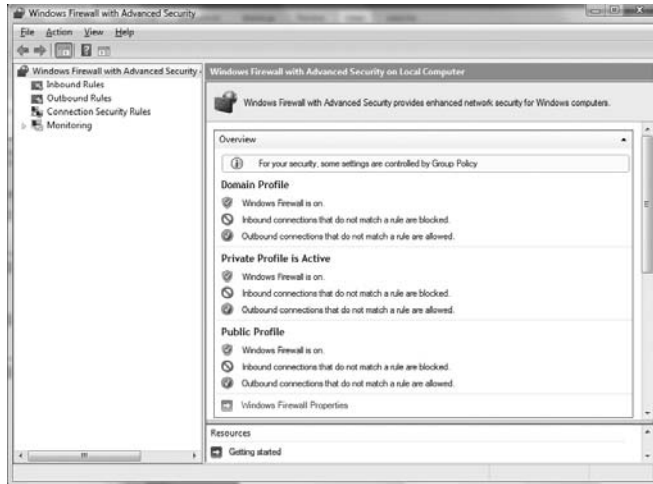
Windows Firewall with Advanced Security

File Action View Help

Windows Firewall with Advanced Security
Inbound Rules
Outbound Rules
Connection Security Rules
Monitoring

Windows Firewall with Advanced Security on Local Computer

Windows Firewall with Advanced Security provides enhanced network security for Windows computers.

Overview

For your security, some settings are controlled by Group Policy

Domain Profile

Windows Firewall is on.

Inbound connections that do not match a rule are blocked.

Outbound connections that do not match a rule are allowed.

Private Profile is Active

Windows Firewall is on.

Inbound connections that do not match a rule are blocked.

Outbound connections that do not match a rule are allowed.

Public Profile

Windows Firewall is on.

Inbound connections that do not match a rule are blocked.

Outbound connections that do not match a rule are allowed.

Windows Firewall Properties

Resources

Getting started